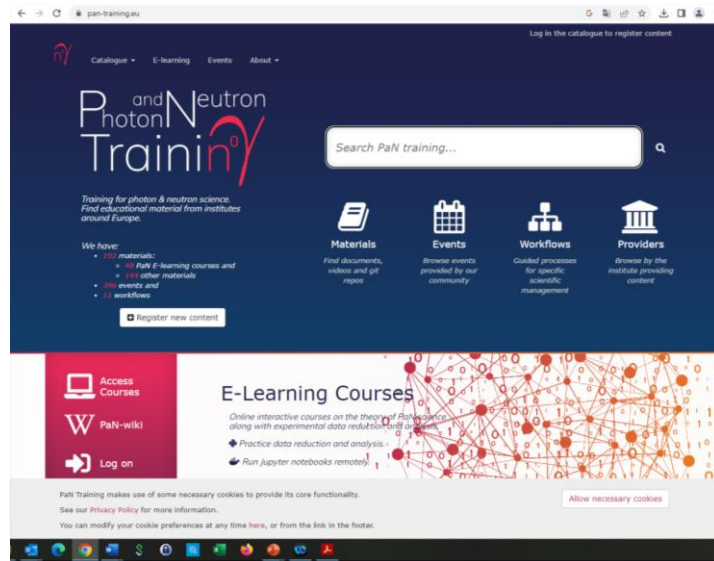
pan-training.eu

Log in the catalogue to register content

Catalogue ▾ E-learning Events About ▾

Photon and Neutron Trainin

Search PaN training...

Training for photon & neutron science. Find educational material from institutes around Europe.

We have:
- 192 materials:
  - 48 PaN E-learning courses and
  - 144 other materials
- 396 events and
- 11 workflows

Register new content

Materials
Find documents, videos and git repos

Events
Browse events provided by our community

Workflows
Guided processes for specific scientific management

Providers
Browse by the institute providing content

Access Courses

PaN-wiki

Log on

E-Learning Courses

Online interactive courses on the theory of PaN science along with experimental data reduction and analysis.

Practice data reduction and analysis.

Run Jupyter notebooks remotely.

PaN Training makes use of some necessary cookies to provide its core functionality.

See our Privacy Policy for more information.

You can modify your cookie preferences at any time here, or from the link in the footer.

Allow necessary cookies